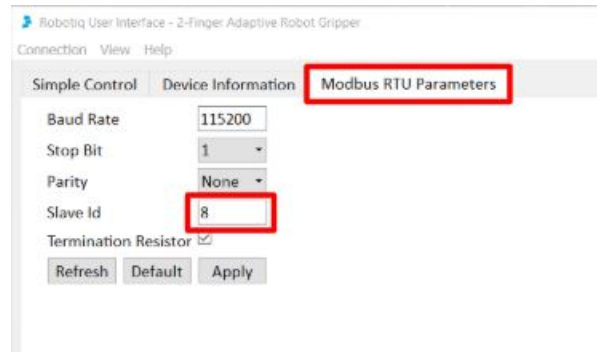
Robotiq User Interface - 2-Finger Adaptive Robot Gripper
Connection View Help
Simple Control Device Information Modbus RTU Parameters
Baud Rate 115200
Stop Bit 1
Parity None
Slave Id 8
Termination Resistor
Refresh Default Apply